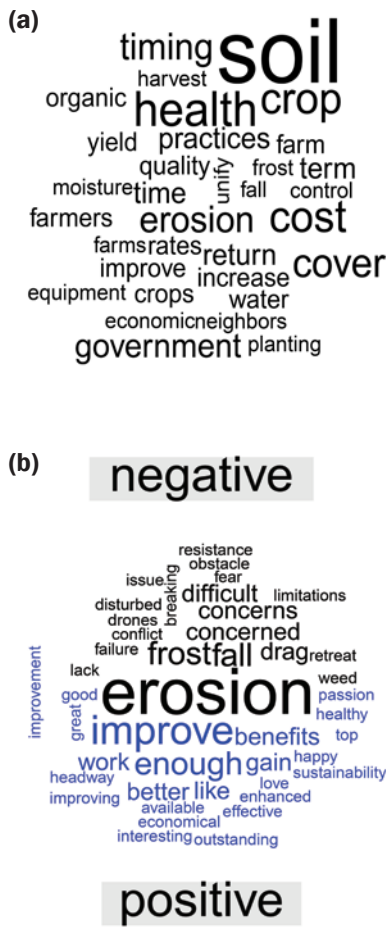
(a)

timing soil
harvest
organic health crop
yield practices farm
quality unify frost term
moisture time fall control
farmers erosion cost
farms rates return
improve increase cover
equipment crops water
economic neighbors
government planting

(b)

negative

resistance
obstacle
issue breaking fear
difficult limitations
disturbed concerns
drones
conflict concerned
failure frost fall drag retreat
lack weed
improvement good erosion passion
great healthy
improve benefits top
work enough gain happy
headway better like love sustainability
improving available enhanced
economical effective
interesting outstanding

positive